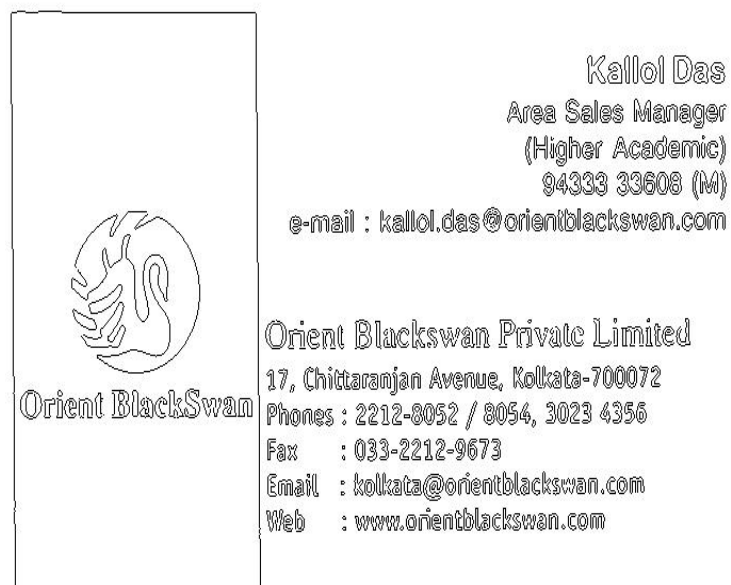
Orient BlackSwan

Kallol Das
Area Sales Manager
(Higher Academic)
94333 33608 (M)
e-mail : kallol.das@orientblackswan.com

Orient Blackswan Private Limited
17, Chittaranjan Avenue, Kolkata-700072
Phones : 2212-8052 / 8054, 3023 4356
Fax : 033-2212-9673
Email : kolkata@orientblackswan.com
Web : www.orientblackswan.com